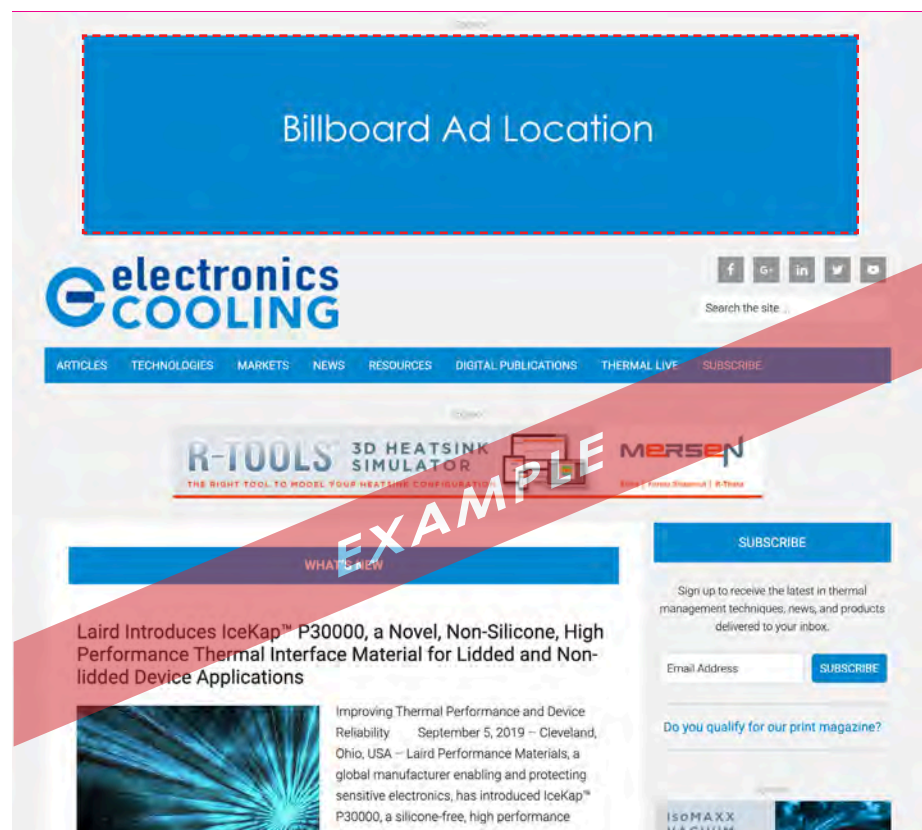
Billboard Ad Location

electronics COOLING

Search the site ...

ARTICLES TECHNOLOGIES MARKETS NEWS RESOURCES DIGITAL PUBLICATIONS THERMAL LIVE SUBSCRIBE

R-TOOLS 3D HEATSINK SIMULATOR
THE RIGHT TOOL TO MODEL YOUR HEATSINK CONFIGURATION
MERSEN

EXAMPLE

WHAT'S NEW

Laird Introduces IceKap™ P30000, a Novel, Non-Silicone, High Performance Thermal Interface Material for Lidded and Non-lidded Device Applications

Improving Thermal Performance and Device Reliability September 5, 2019 – Cleveland, Ohio, USA – Laird Performance Materials, a global manufacturer enabling and protecting sensitive electronics, has introduced IceKap™ P30000, a silicone-free, high performance

SUBSCRIBE

Sign up to receive the latest in thermal management techniques, news, and products delivered to your inbox.

Email Address

SUBSCRIBE

Do you qualify for our print magazine?

IsoMAXX VACUUM